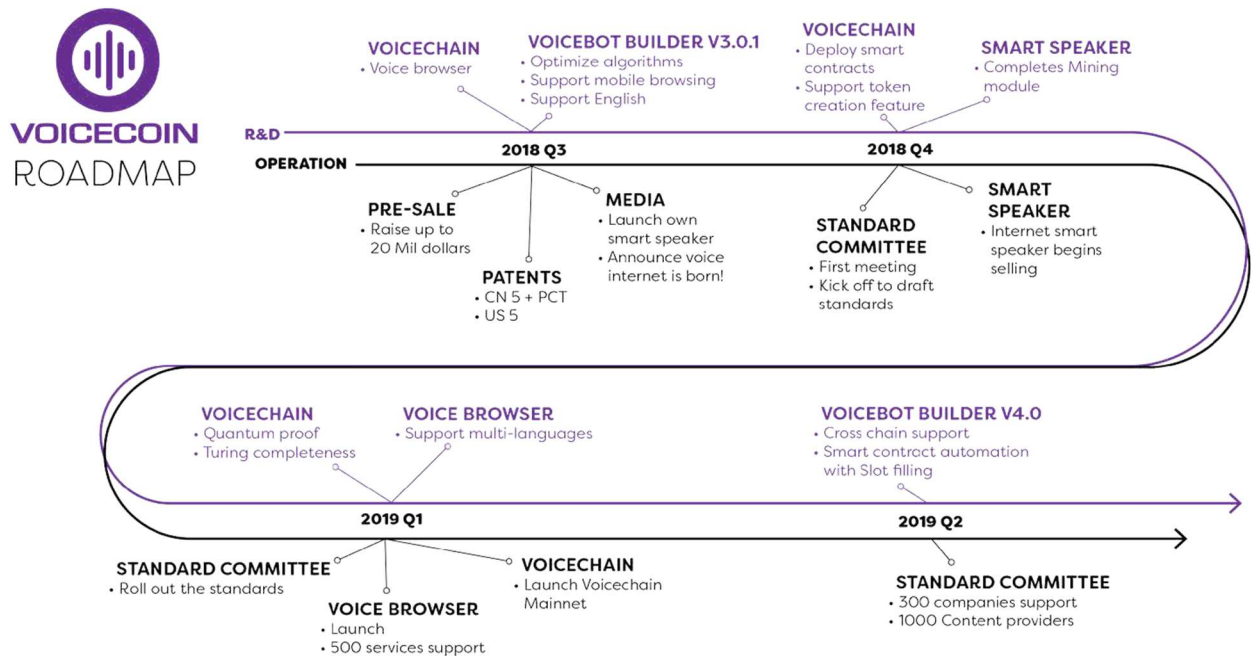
VOICECOIN
ROADMAP

R&D
OPERATION

VOICECHAIN
• Voice browser

VOICEBOT BUILDER V3.0.1
• Optimize algorithms
• Support mobile browsing
• Support English

2018 Q3

PRE-SALE
• Raise up to 20 Mil dollars

PATENTS
• CN 5 + PCT
• US 5

MEDIA
• Launch own smart speaker
• Announce voice internet is born!

VOICECHAIN
• Deploy smart contracts
• Support token creation feature

SMART SPEAKER
• Completes Mining module

2018 Q4

STANDARD COMMITTEE
• First meeting
• Kick off to draft standards

SMART SPEAKER
• Internet smart speaker begins selling

VOICECHAIN
• Quantum proof
• Turing completeness

VOICE BROWSER
• Support multi-languages

VOICEBOT BUILDER V4.0
• Cross chain support
• Smart contract automation with Slot filling

2019 Q1

STANDARD COMMITTEE
• Roll out the standards

VOICE BROWSER
• Launch
• 500 services support

VOICECHAIN
• Launch Voicechain Mainnet

2019 Q2

STANDARD COMMITTEE
• 300 companies support
• 1000 Content providers